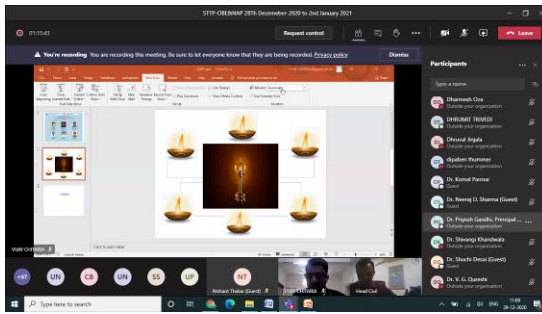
STTP-OBE(NIWAP 28th December-2020 to 2nd January 2021

01:15:43

Request control

Leave

You're recording You are recording this meeting. Be sure to let everyone know that they are being recorded. Privacy policy

Dismiss

Participants

Type a name

Dharmesh Oza
Outside your organization

DHRUMIT TRIVEDI
Outside your organization

Dhruvil Jinjala
Outside your organization

dipaben thummer
Outside your organization

Dr. Komal Parmar
Guest

Dr. Neeraj D. Sharma (Guest)
Outside your organization

Dr. Priyesh Gandhi, Principal ...
Outside your organization

Dr. Shivangi Khandwala
Outside your organization

Dr. Shuchi Desai (Guest)
Outside your organization

Dr. V. G. Qureshi
Guest

VIJAY CHITARIA

+67 UN CB UN SS UP NT

Nishant Thakar (Guest)

VIJAY CHITARIA

Head Civil

Type here to search

ENG

11:09
28-12-2020